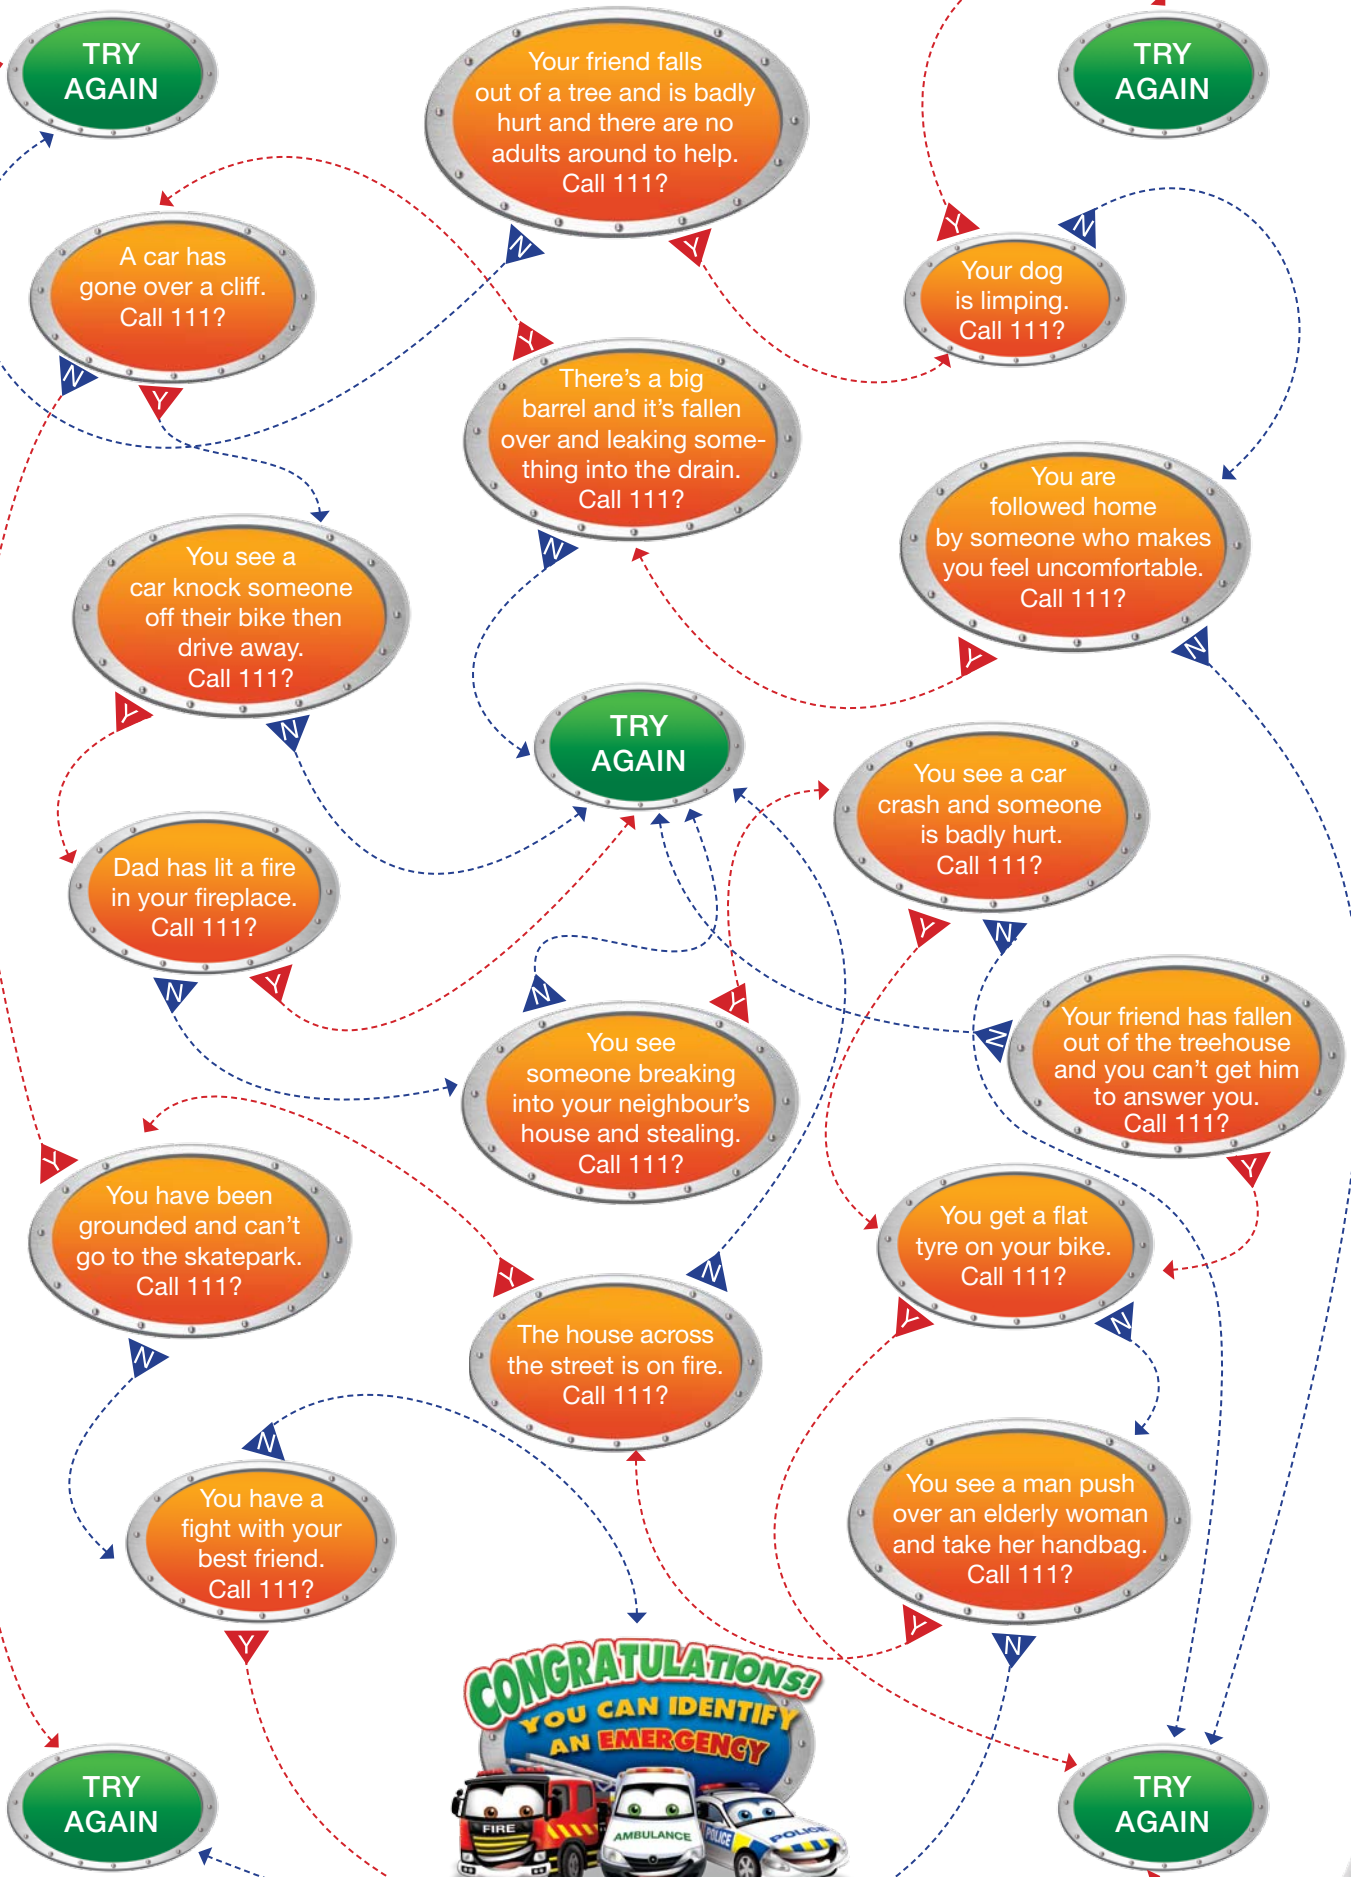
TRY AGAIN

Your friend falls out of a tree and is badly hurt and there are no adults around to help. Call 111?

TRY AGAIN

A car has gone over a cliff. Call 111?

Your dog is limping. Call 111?

There's a big barrel and it's fallen over and leaking something into the drain. Call 111?

You are followed home by someone who makes you feel uncomfortable. Call 111?

You see a car knock someone off their bike then drive away. Call 111?

TRY AGAIN

You see a car crash and someone is badly hurt. Call 111?

Dad has lit a fire in your fireplace. Call 111?

Your friend has fallen out of the treehouse and you can't get him to answer you. Call 111?

You see someone breaking into your neighbour's house and stealing. Call 111?

You have been grounded and can't go to the skatepark. Call 111?

You get a flat tyre on your bike. Call 111?

The house across the street is on fire. Call 111?

You see a man push over an elderly woman and take her handbag. Call 111?

You have a fight with your best friend. Call 111?

CONGRATULATIONS! YOU CAN IDENTIFY AN EMERGENCY

FIRE
AMBULANCE
POLICE

TRY AGAIN

TRY AGAIN

Y N Y N Y N Y N Y N Y N Y N Y N Y N Y N Y N Y N Y N Y N Y N Y N